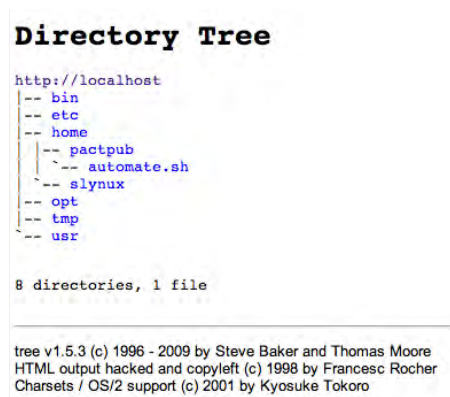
Directory Tree

http://localhost
|-- bin
|-- etc
|-- home
|   |-- pactpub
|   |   `-- automate.sh
|   `-- slynux
|-- opt
|-- tmp
`-- usr

8 directories, 1 file

tree v1.5.3 (c) 1996 - 2009 by Steve Baker and Thomas Moore
HTML output hacked and copyleft (c) 1998 by Francesc Rocher
Charsets / OS/2 support (c) 2001 by Kyosuke Tokoro